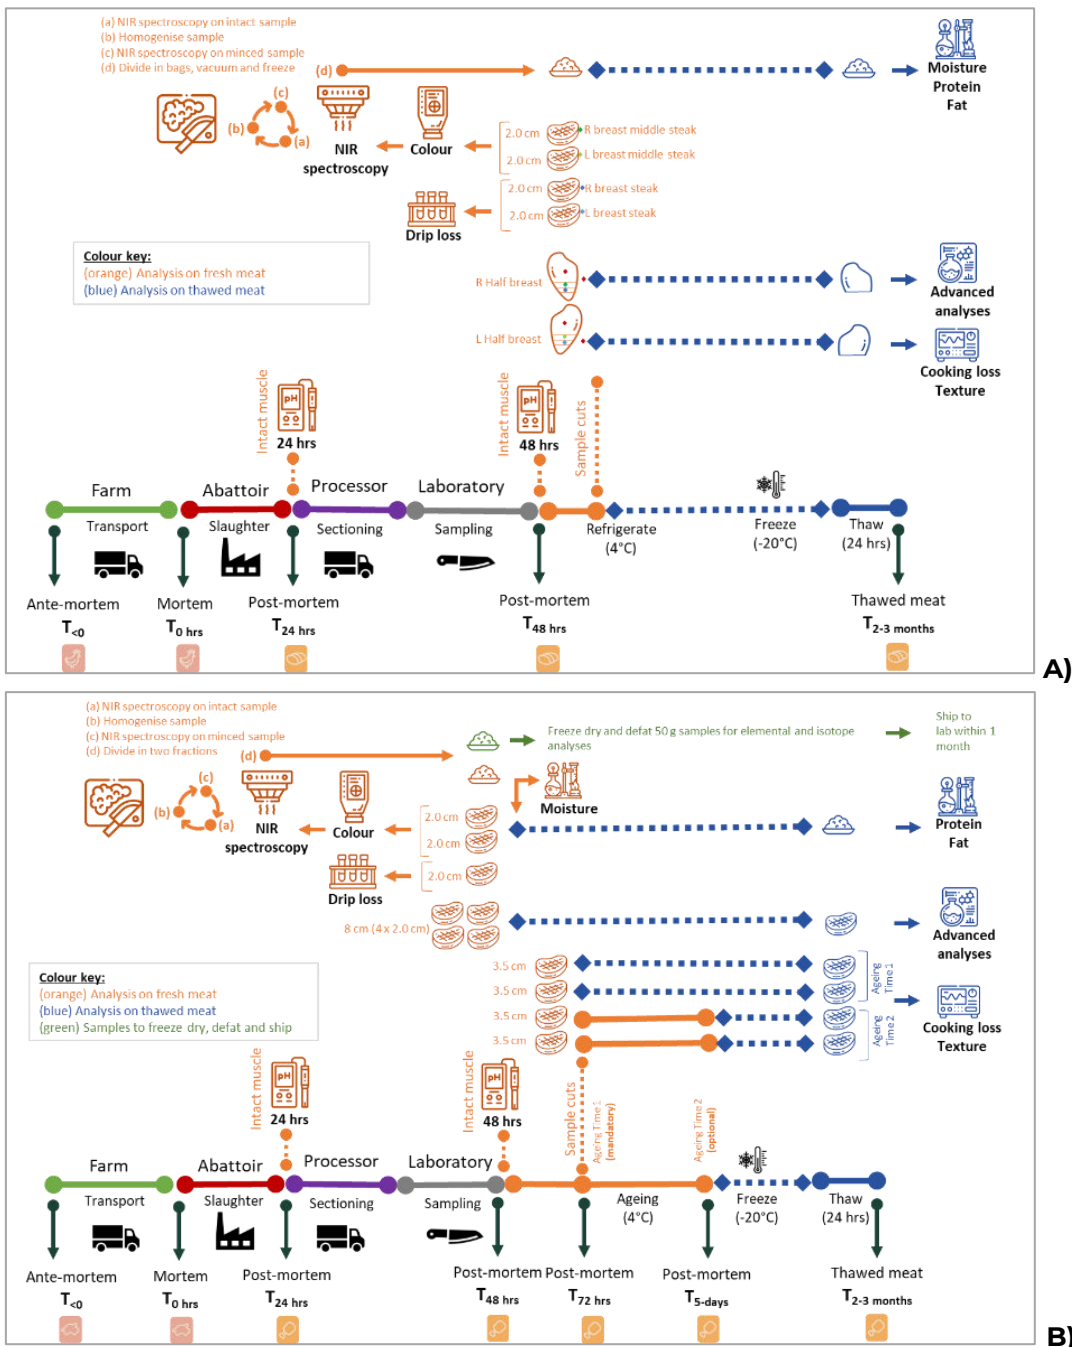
(a) NIR spectroscopy on intact sample
(b) Homogenise sample
(c) NIR spectroscopy on minced sample
(d) Divide in bags, vacuum and freeze

(d)

Moisture
Protein
Fat

(c)
(b)
(a)
NIR spectroscopy
Colour

2.0 cm R breast middle steak
2.0 cm L breast middle steak
2.0 cm R breast steak
2.0 cm L breast steak

Drip loss

Colour key:
(orange) Analysis on fresh meat
(blue) Analysis on thawed meat

R Half breast
L Half breast

Advanced analyses
Cooking loss
Texture

Intact muscle
24 hrs
Intact muscle
48 hrs
Sample cuts

Farm
Transport
Abattoir
Slaughter
Processor
Sectioning
Laboratory
Sampling
Refrigerate (4°C)
Freeze (-20°C)
Thaw (24 hrs)

Ante-mortem
$T_{<0}$
Mortem
$T_{0\ hrs}$
Post-mortem
$T_{24\ hrs}$
Post-mortem
$T_{48\ hrs}$
Thawed meat
$T_{2\text{-}3\ months}$

A)

(a) NIR spectroscopy on intact sample
(b) Homogenise sample
(c) NIR spectroscopy on minced sample
(d) Divide in two fractions

(d)
Freeze dry and defat 50 g samples for elemental and isotope analyses
Ship to lab within 1 month

Moisture
Protein
Fat

(c)
(b)
(a)
NIR spectroscopy
Colour
2.0 cm
2.0 cm
2.0 cm
Drip loss
8 cm (4 x 2.0 cm)

Advanced analyses

3.5 cm
3.5 cm
3.5 cm
3.5 cm
Ageing Time 1
Ageing Time 2
Cooking loss
Texture

Colour key:
(orange) Analysis on fresh meat
(blue) Analysis on thawed meat
(green) Samples to freeze dry, defat and ship

Intact muscle
24 hrs
Intact muscle
48 hrs
Sample cuts
Ageing Time 1 (mandatory)
Ageing Time 2 (optional)

Farm
Transport
Abattoir
Slaughter
Processor
Sectioning
Laboratory
Sampling
Ageing (4°C)
Freeze (-20°C)
Thaw (24 hrs)

Ante-mortem
$T_{<0}$
Mortem
$T_{0\ hrs}$
Post-mortem
$T_{24\ hrs}$
Post-mortem
$T_{48\ hrs}$
Post-mortem
$T_{72\ hrs}$
Post-mortem
$T_{5\text{-}days}$
Thawed meat
$T_{2\text{-}3\ months}$

B)